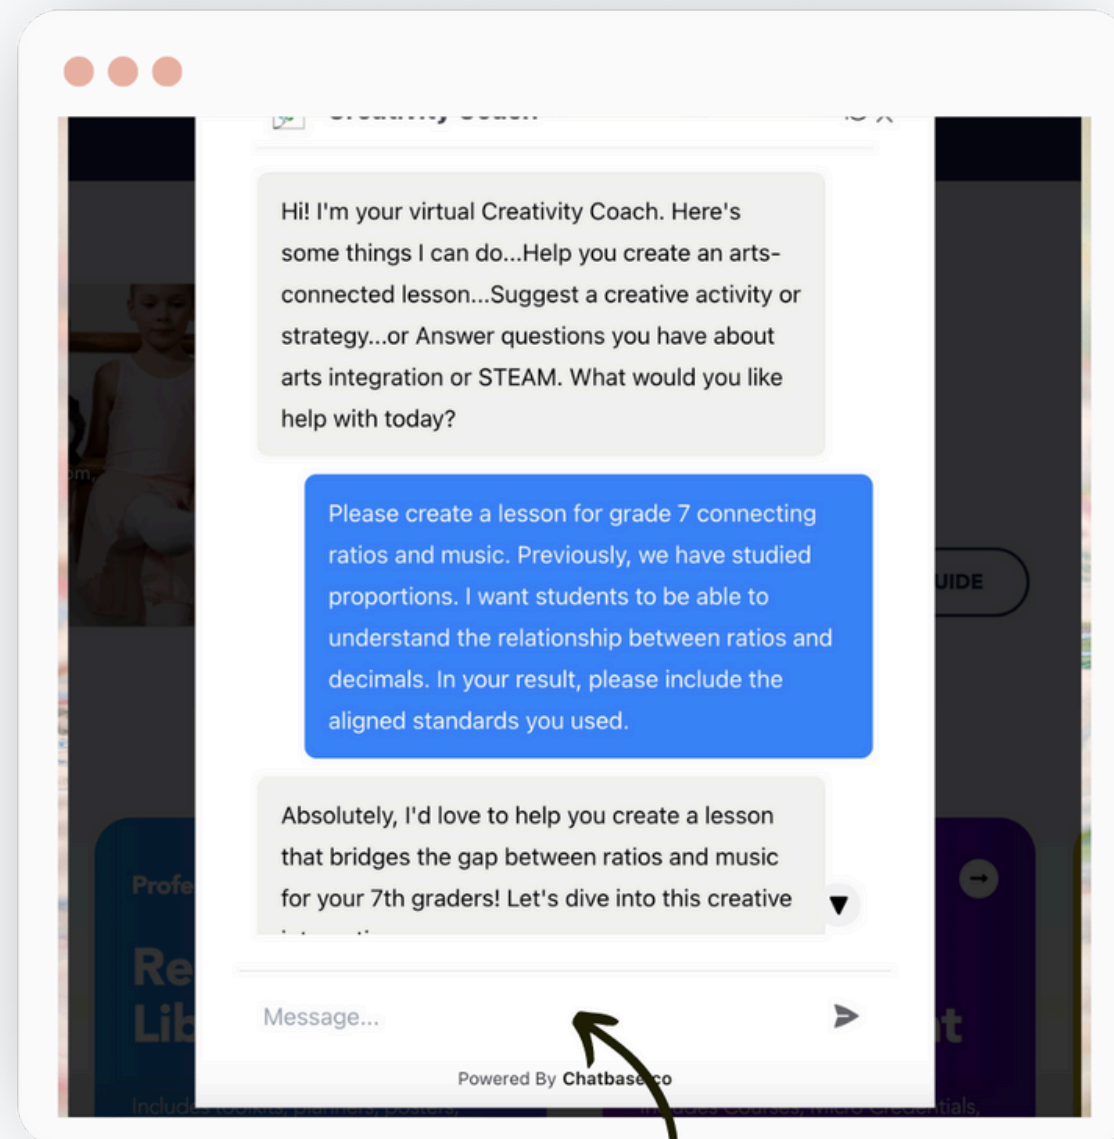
Creativity Coach

Hi! I'm your virtual Creativity Coach. Here's some things I can do...Help you create an arts-connected lesson...Suggest a creative activity or strategy...or Answer questions you have about arts integration or STEAM. What would you like help with today?

Please create a lesson for grade 7 connecting ratios and music. Previously, we have studied proportions. I want students to be able to understand the relationship between ratios and decimals. In your result, please include the aligned standards you used.

Absolutely, I'd love to help you create a lesson that bridges the gap between ratios and music for your 7th graders! Let's dive into this creative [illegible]

Message...

Powered By Chatbase.co

UIDE

Profe

Re
Lib

nt

Includes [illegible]

Includes Courses, Micro-Credentials,